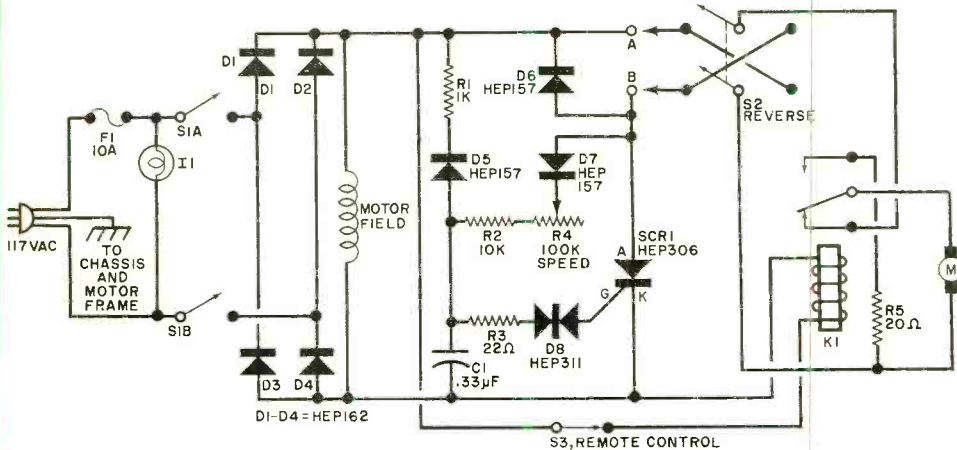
D1
D1
D2
F1
10A
S1A
I1
117VAC
TO
CHASSIS
AND
MOTOR
FRAME
S1B
MOTOR
FIELD
D3
D4
D1-D4 = HEP162
R1
1K
D5
HEP157
R2
10K
R3
22Ω
C1
.33μF
D6
HEP157
D7
HEP
157
R4
100K
SPEED
D8
HEP311
A
G
K
SCR1
HEP306
A
B
S2
REVERSE
K1
R5
20Ω
M
S3, REMOTE CONTROL